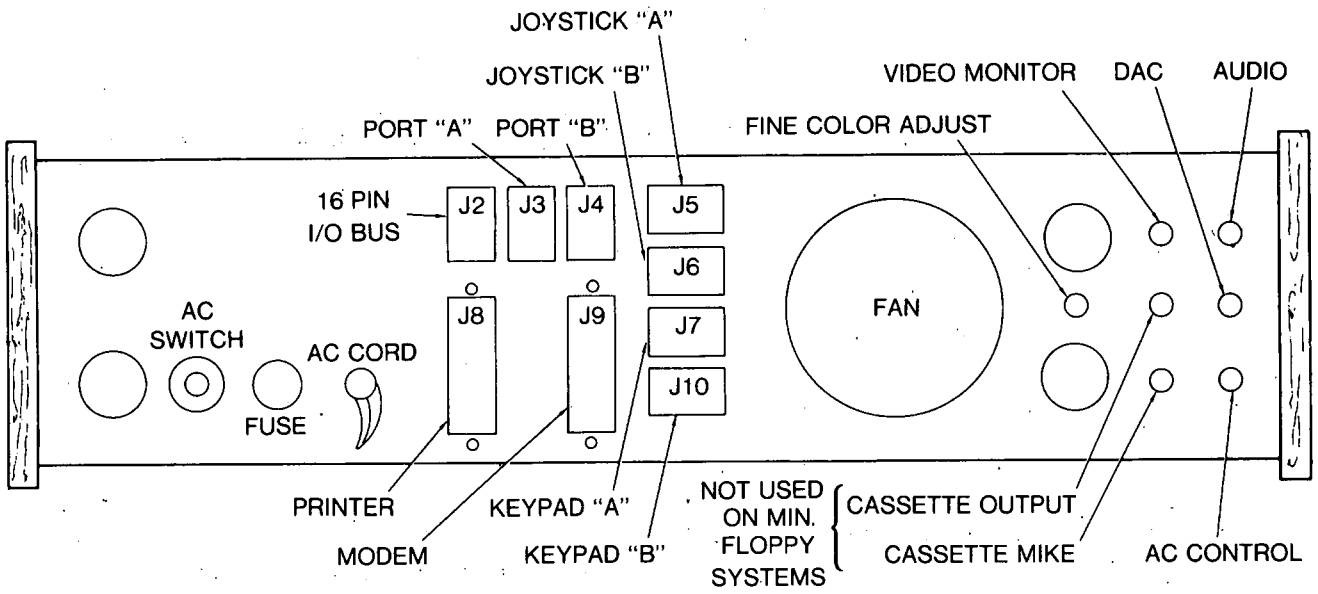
JOYSTICK "A"

JOYSTICK "B"

PORT "A"

PORT "B"

VIDEO MONITOR

DAC

AUDIO

FINE COLOR ADJUST

16 PIN I/O BUS

J2

J3

J4

J5

J6

J8

J9

J7

J10

FAN

AC SWITCH

AC CORD

FUSE

PRINTER

MODEM

KEYPAD "A"

KEYPAD "B"

NOT USED ON MIN. FLOPPY SYSTEMS

CASSETTE OUTPUT

CASSETTE MIKE

AC CONTROL